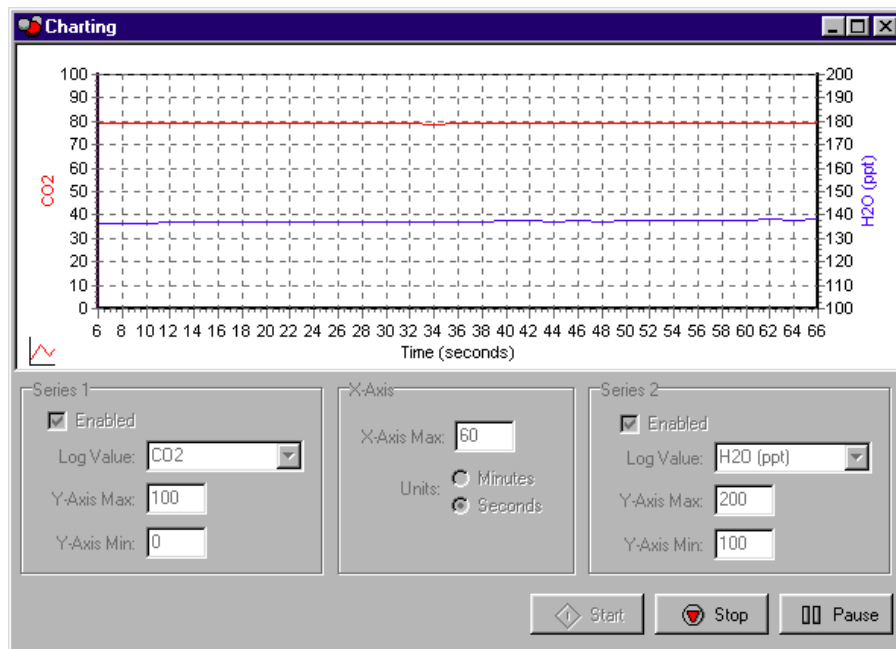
Charting

CO2

H2O (ppt)

100
90
80
70
60
50
40
30
20
10
0

200
190
180
170
160
150
140
130
120
110
100

6 8 10 12 14 16 18 20 22 24 26 28 30 32 34 36 38 40 42 44 46 48 50 52 54 56 58 60 62 64 66

Time (seconds)

Series 1
Enabled
Log Value: CO2
Y-Axis Max: 100
Y-Axis Min: 0

X-Axis
X-Axis Max: 60
Units: Minutes
Seconds

Series 2
Enabled
Log Value: H2O (ppt)
Y-Axis Max: 200
Y-Axis Min: 100

Start
Stop
Pause